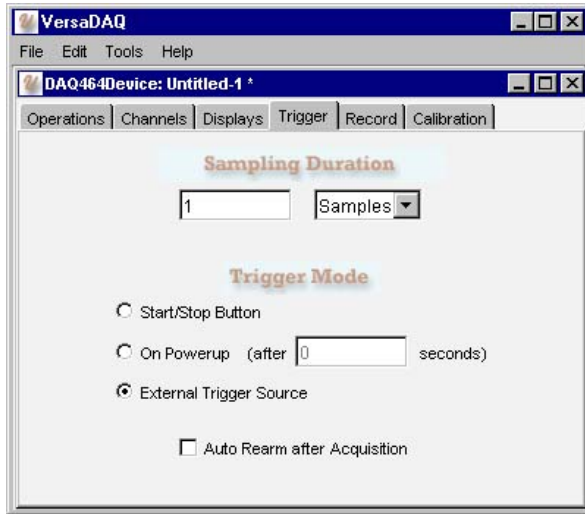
VersaDAQ

File Edit Tools Help

DAQ464Device: Untitled-1 *

Operations | Channels | Displays | Trigger | Record | Calibration

Sampling Duration

1

Samples

Trigger Mode

Start/Stop Button

On Powerup (after 0 seconds)

External Trigger Source

Auto Rearm after Acquisition